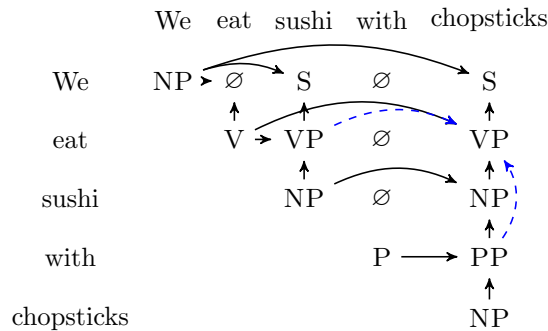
| | We | eat | sushi | with | chopsticks |
|---|---|---|---|---|---|
| We | NP | ∅ | S | ∅ | S |
| eat | | V | VP | ∅ | VP |
| sushi | | | NP | ∅ | NP |
| with | | | | P | PP |
| chopsticks | | | | | NP |